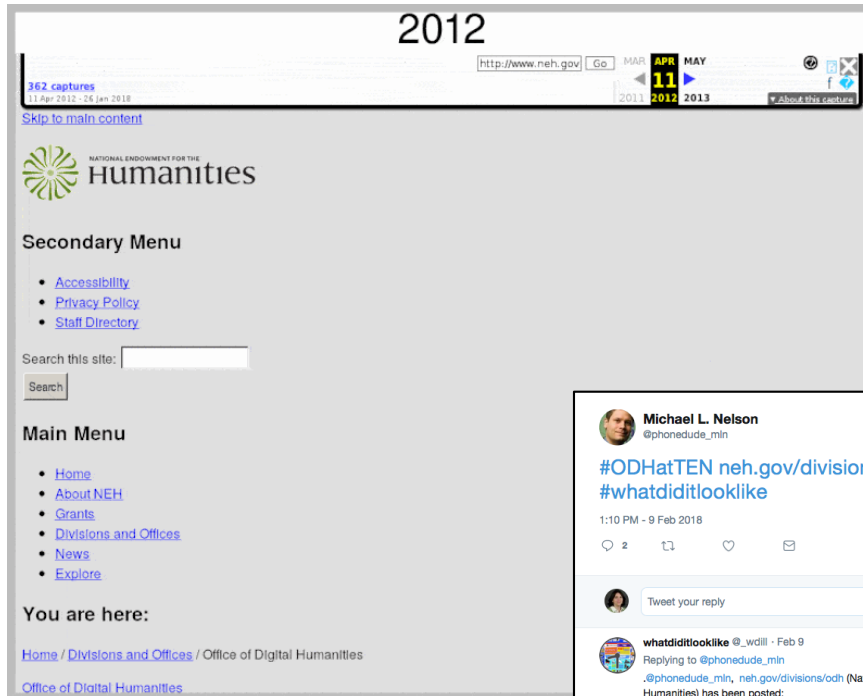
2012

http://www.neh.gov Go

362 captures
11 Apr 2012 - 26 Jan 2018

MAR APR MAY
11
2011 2012 2013

About this capture

Skip to main content

NATIONAL ENDOWMENT FOR THE
Humanities

Secondary Menu

- Accessibility
- Privacy Policy
- Staff Directory

Search this site:
Search

Main Menu

- Home
- About NEH
- Grants
- Divisions and Offices
- News
- Explore

You are here:

Home / Divisions and Offices / Office of Digital Humanities

Office of Digital Humanities

Michael L. Nelson
@phonedude_mln

#ODHatTEN neh.gov/divisio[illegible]
#whatdiditlooklike

1:10 PM - 9 Feb 2018

2

Tweet your reply

whatdiditlooklike @_wdill · Feb 9
Replying to @phonedude_mln
.@phonedude_mln, neh.gov/divisions/odh (Na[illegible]
Humanities) has been posted: